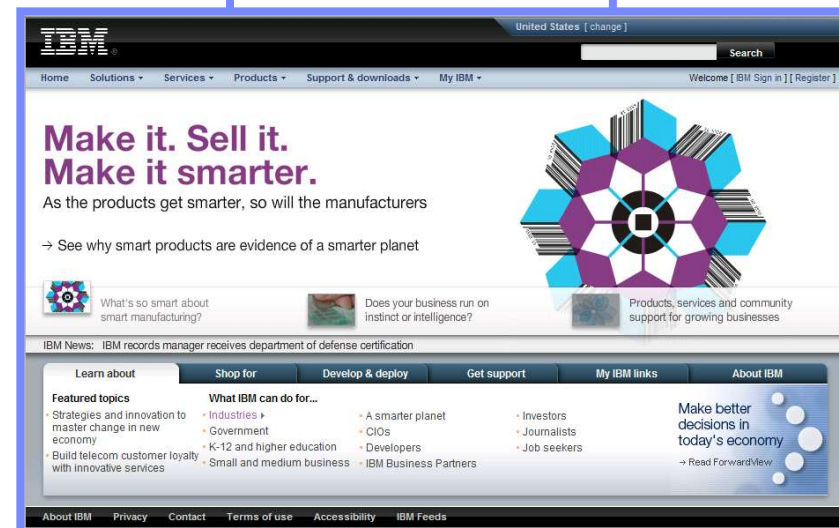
IBM

United States [ change ]

Search

Home Solutions Services Products Support & downloads My IBM

Welcome [ IBM Sign in ] [ Register ]

Make it. Sell it.
Make it smarter.

As the products get smarter, so will the manufacturers

→ See why smart products are evidence of a smarter planet

What's so smart about smart manufacturing?

Does your business run on instinct or intelligence?

Products, services and community support for growing businesses

IBM News: IBM records manager receives department of defense certification

Learn about | Shop for | Develop & deploy | Get support | My IBM links | About IBM

Featured topics
Strategies and innovation to master change in new economy
Build telecom customer loyalty with innovative services

What IBM can do for...
Industries ▸
Government
K-12 and higher education
Small and medium business

A smarter planet
CIOs
Developers
IBM Business Partners

Investors
Journalists
Job seekers

Make better decisions in today's economy
→ Read ForwardView

About IBM Privacy Contact Terms of use Accessibility IBM Feeds